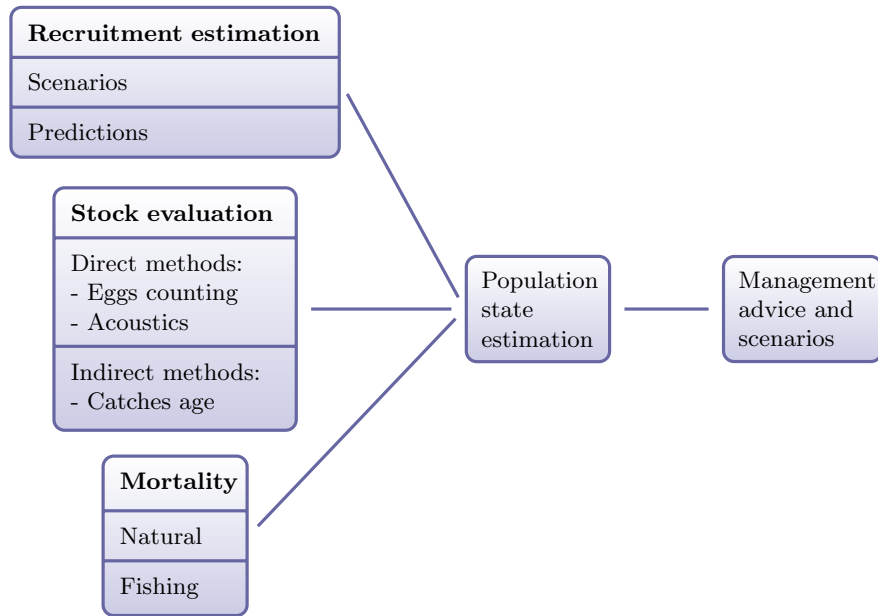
**Recruitment estimation**

Scenarios

Predictions

**Stock evaluation**

Direct methods:
- Eggs counting
- Acoustics

Indirect methods:
- Catches age

**Mortality**

Natural

Fishing

Population state estimation

Management advice and scenarios